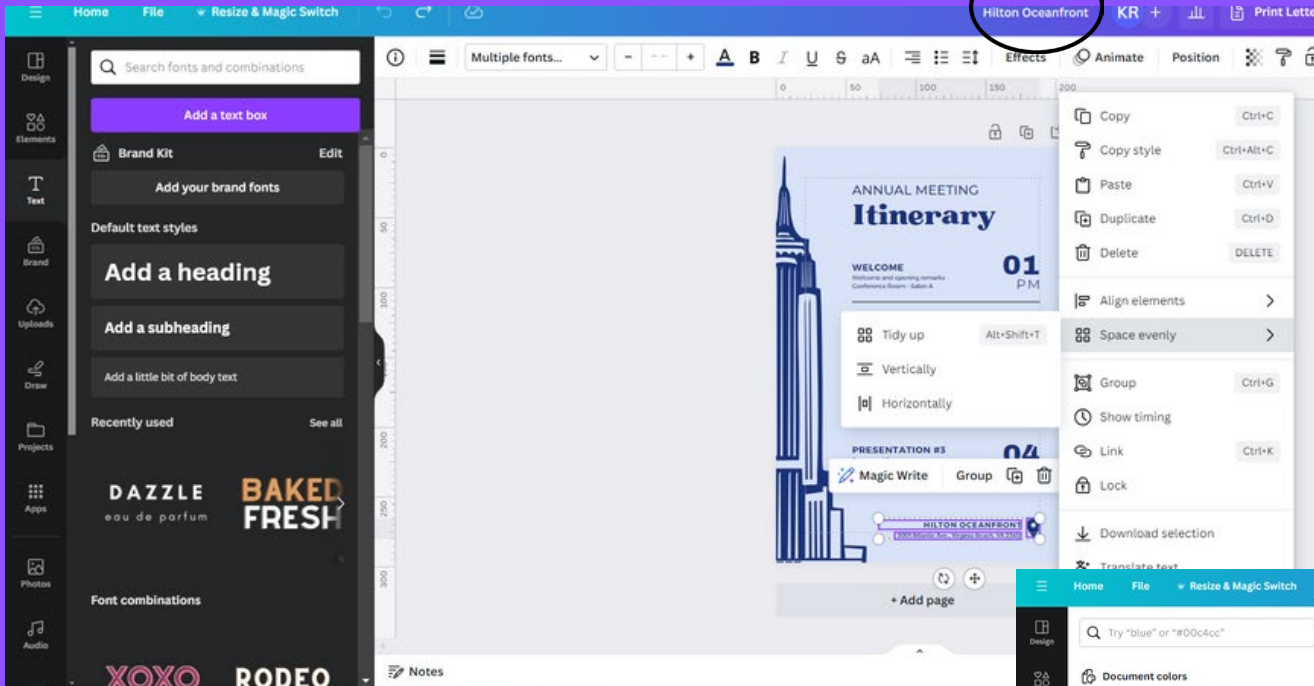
Home File Resize & Magic Switch
Hilton Oceanfront KR + Print Letter

Design
Elements
Text
Brand
Uploads
Draw
Projects
Apps
Photos
Audio

Search fonts and combinations
Add a text box
Brand Kit Edit
Add your brand fonts
Default text styles
Add a heading
Add a subheading
Add a little bit of body text
Recently used See all
DAZZLE
eau de parfum
BAKED FRESH
Font combinations
XOXO RODEO

Multiple fonts... - + B I U S aA Effects Animate Position

0 50 100 150 200

ANNUAL MEETING
Itinerary
WELCOME
Welcome and opening remarks
Conference Room - Salon A
01
PM
PRESENTATION #3
04
HILTON OCEANFRONT
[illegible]

Tidy up Alt+Shift+T
Vertically
Horizontally

Magic Write Group

Copy Ctrl+C
Copy style Ctrl+Alt+C
Paste Ctrl+V
Duplicate Ctrl+D
Delete DELETE
Align elements
Space evenly
Group Ctrl+G
Show timing
Link Ctrl+K
Lock
Download selection
Translate text

+ Add page
Notes

Home File Resize & Magic Switch
Design
Try "blue" or "#00c4cc"
Document colors